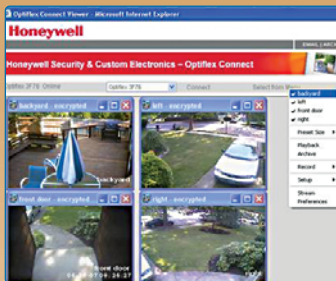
Optiflex Connect Viewer - Microsoft Internet Explorer

Honeywell

EMAIL | ARCH

Honeywell Security & Custom Electronics – Optiflex Connect

Optiflex 3F78 Online

Optiflex 3F78

Connect

Select from Me

backyard - encrypted

backyard

left - encrypted

front door - encrypted

front door

right - encrypted

backyard
left
front door
right

Preset Size

Playback
Archive

Record

Setup

Stream
Preferences